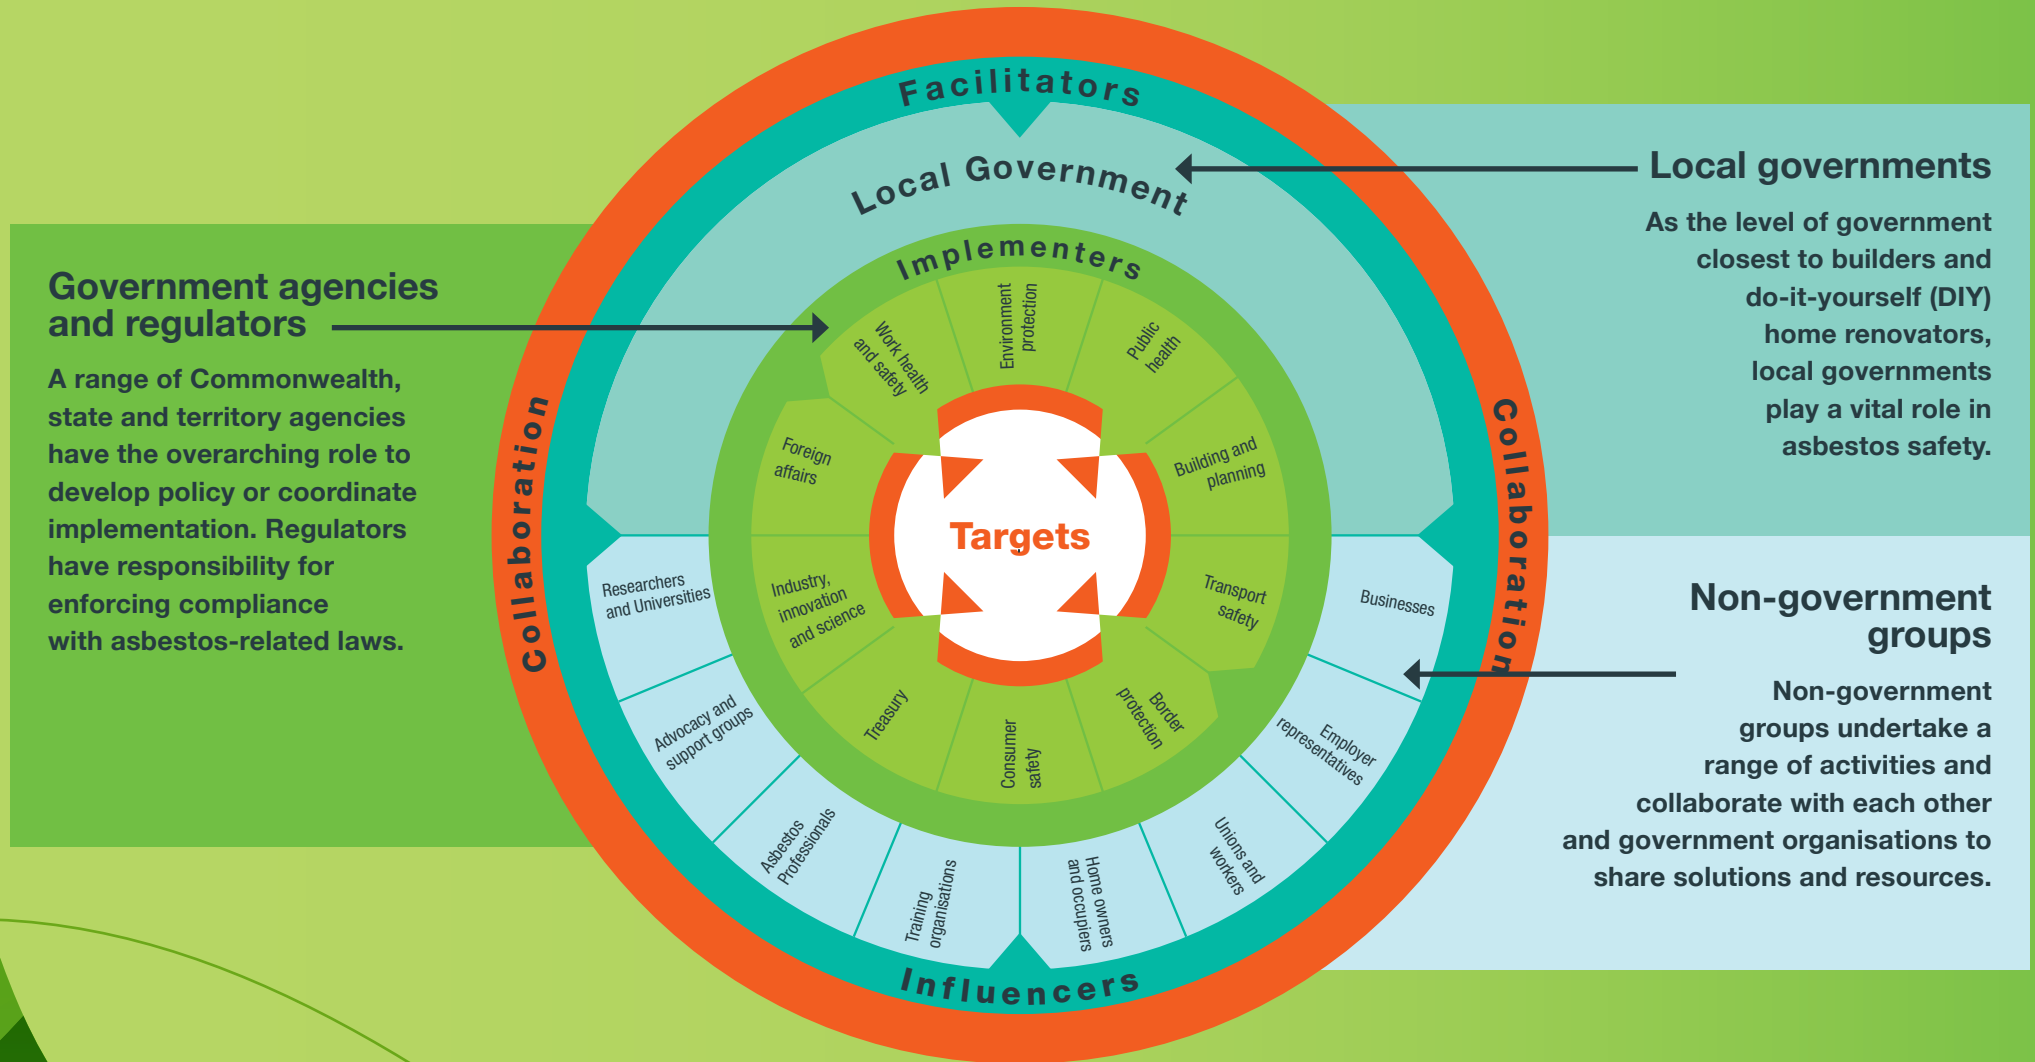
Government agencies and regulators

A range of Commonwealth, state and territory agencies have the overarching role to develop policy or coordinate implementation. Regulators have responsibility for enforcing compliance with asbestos-related laws.

Facilitators

Local Government

Implementers

Work health and safety

Environment protection

Public health

Building and planning

Transport safety

Border protection

Consumer safety

Treasury

Industry, innovation and science

Foreign affairs

Targets

Collaboration

Collaboration

Researchers and Universities

Advocacy and support groups

Asbestos Professionals

Training organisations

Home owners and occupiers

Unions and workers

Employer representatives

Businesses

Influencers

Local governments

As the level of government closest to builders and do-it-yourself (DIY) home renovators, local governments play a vital role in asbestos safety.

Non-government groups

Non-government groups undertake a range of activities and collaborate with each other and government organisations to share solutions and resources.